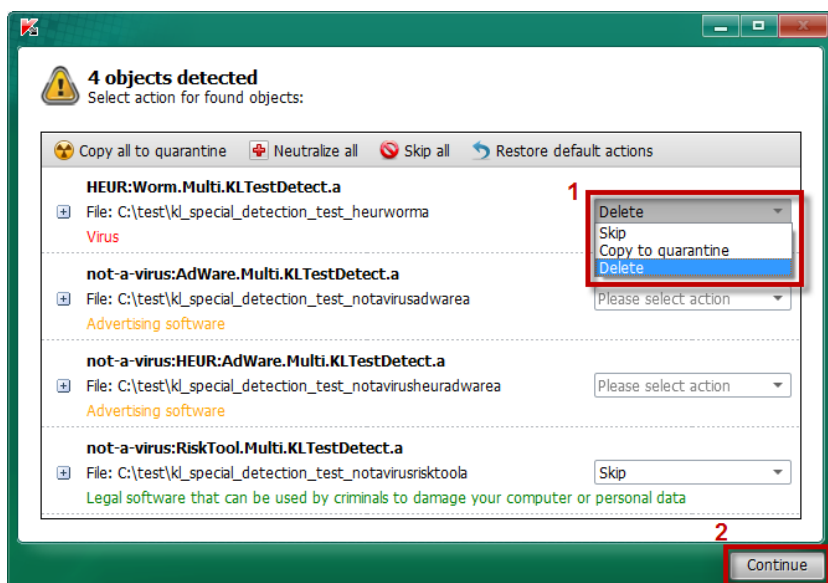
4 objects detected
Select action for found objects:

Copy all to quarantine  Neutralize all  Skip all  Restore default actions

HEUR:Worm.Multi.KLTestDetect.a
File: C:\test\kl_special_detection_test_heurworma
Virus

1
Delete
Skip
Copy to quarantine
Delete

not-a-virus:AdWare.Multi.KLTestDetect.a
File: C:\test\kl_special_detection_test_notavirusadwarea
Advertising software
Please select action

not-a-virus:HEUR:AdWare.Multi.KLTestDetect.a
File: C:\test\kl_special_detection_test_notavirusheuradwarea
Advertising software
Please select action

not-a-virus:RiskTool.Multi.KLTestDetect.a
File: C:\test\kl_special_detection_test_notavirusrisktoola
Legal software that can be used by criminals to damage your computer or personal data
Skip

2
Continue